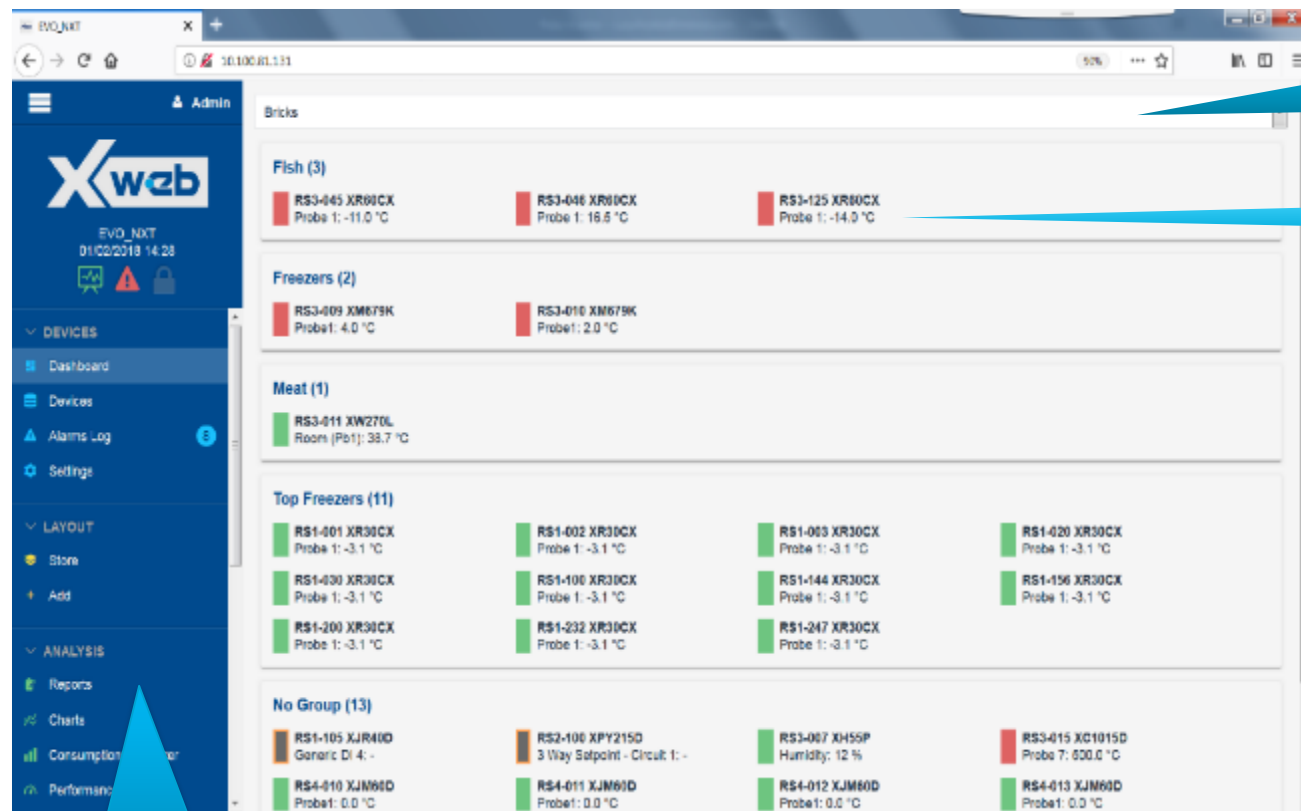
EVO_NXT
10.100.81.131
50%

Admin
Xweb
EVO_NXT
01/02/2018 14:28

DEVICES
Dashboard
Devices
Alarms Log 8
Settings

LAYOUT
Store
Add

ANALYSIS
Reports
Charts
Consumption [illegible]
Performance

Bricks

Fish (3)
RS3-045 XR60CX
Probe 1: -11.0 °C
RS3-046 XR60CX
Probe 1: 16.5 °C
RS3-125 XR60CX
Probe 1: -14.0 °C

Freezers (2)
RS3-009 XM679K
Probe1: 4.0 °C
RS3-010 XM679K
Probe1: 2.0 °C

Meat (1)
RS3-011 XW270L
Room (Pb1): 38.7 °C

Top Freezers (11)
RS1-001 XR30CX
Probe 1: -3.1 °C
RS1-002 XR30CX
Probe 1: -3.1 °C
RS1-003 XR30CX
Probe 1: -3.1 °C
RS1-020 XR30CX
Probe 1: -3.1 °C
RS1-030 XR30CX
Probe 1: -3.1 °C
RS1-100 XR30CX
Probe 1: -3.1 °C
RS1-144 XR30CX
Probe 1: -3.1 °C
RS1-156 XR30CX
Probe 1: -3.1 °C
RS1-200 XR30CX
Probe 1: -3.1 °C
RS1-232 XR30CX
Probe 1: -3.1 °C
RS1-247 XR30CX
Probe 1: -3.1 °C

No Group (13)
RS1-105 XJR40D
Generic DI 4: -
RS2-100 XPY215D
3 Way Setpoint - Circuit 1: -
RS3-007 XH55P
Humidity: 12 %
RS3-015 XC1015D
Probe 7: 600.0 °C
RS4-010 XJM60D
Probe1: 0.0 °C
RS4-011 XJM60D
Probe1: 0.0 °C
RS4-012 XJM60D
Probe1: 0.0 °C
RS4-013 XJM60D
Probe1: 0.0 °C